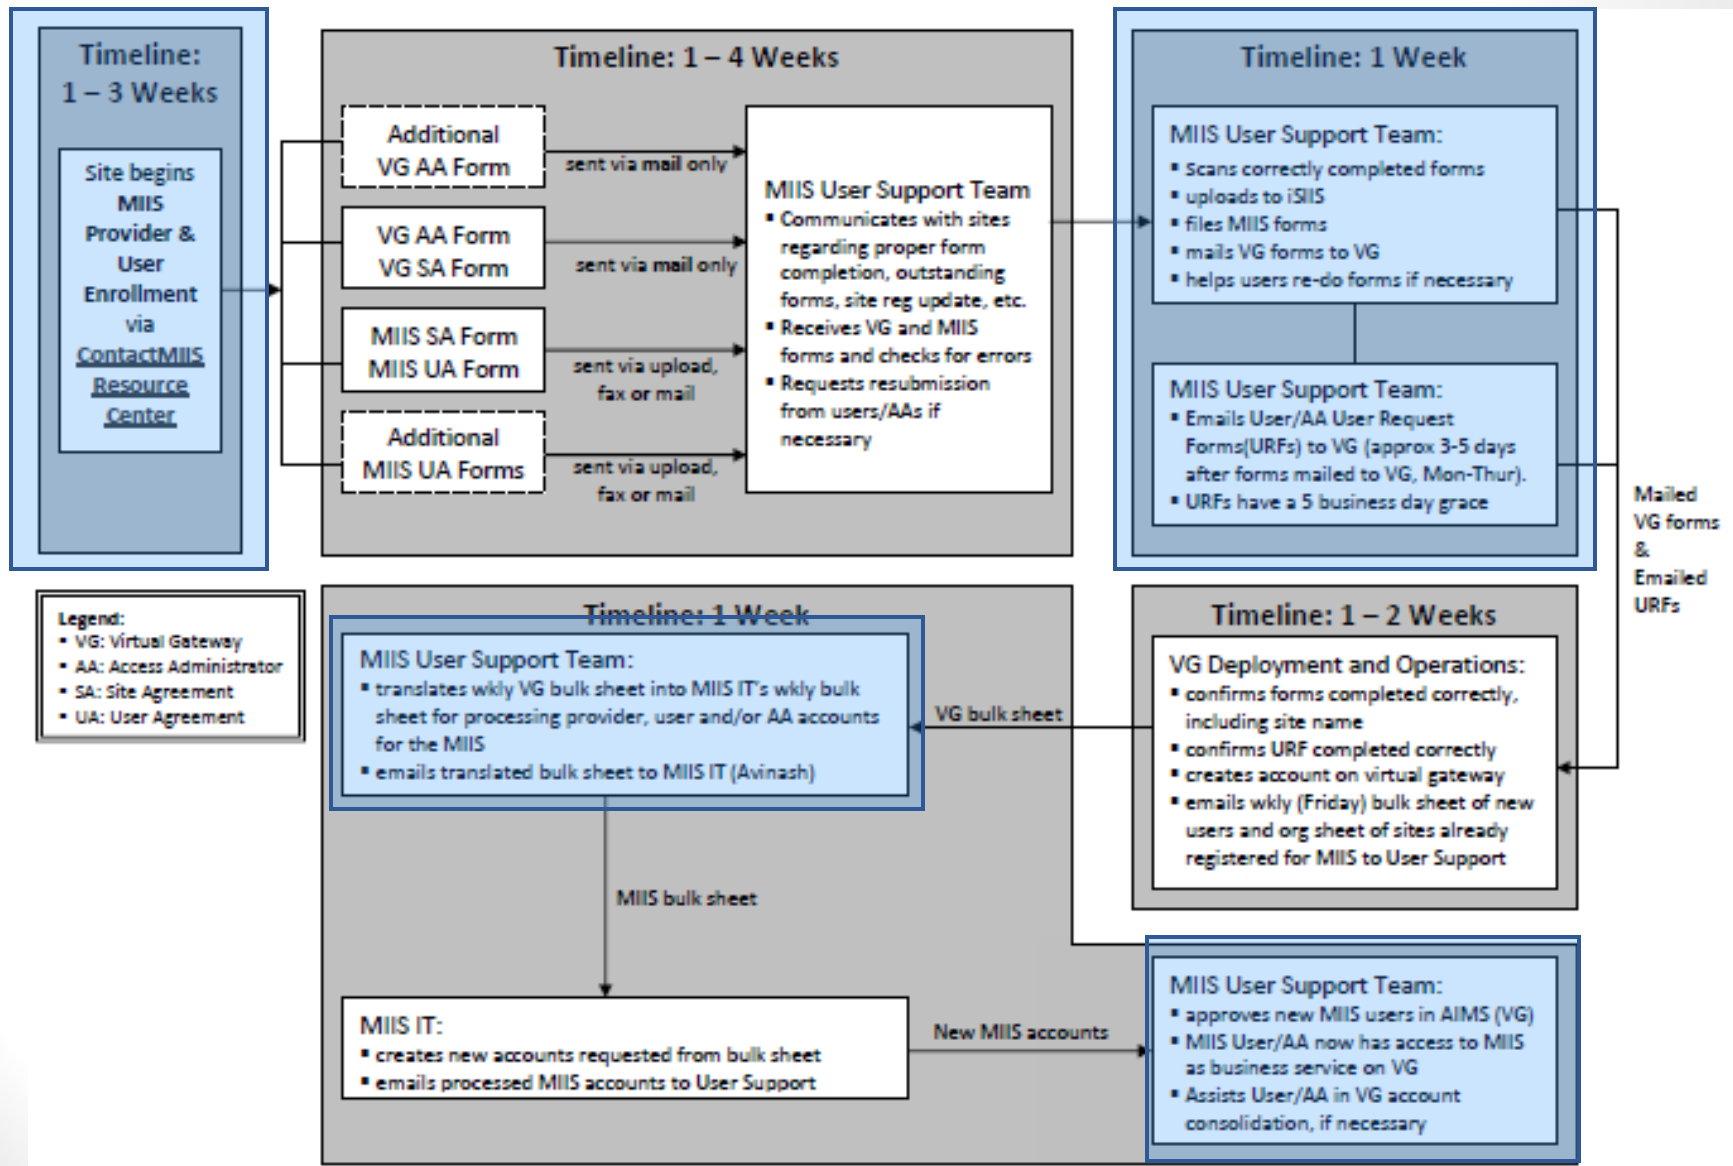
Timeline: 1 – 3 Weeks

Site begins MIIS Provider & User Enrollment via ContactMIIS Resource Center

Timeline: 1 – 4 Weeks

Additional VG AA Form

sent via mail only

VG AA Form
VG SA Form

sent via mail only

MIIS SA Form
MIIS UA Form

sent via upload, fax or mail

Additional MIIS UA Forms

sent via upload, fax or mail

MIIS User Support Team
▪ Communicates with sites regarding proper form completion, outstanding forms, site reg update, etc.
▪ Receives VG and MIIS forms and checks for errors
▪ Requests resubmission from users/AAs if necessary

Timeline: 1 Week

MIIS User Support Team:
▪ Scans correctly completed forms
▪ uploads to iSIIS
▪ files MIIS forms
▪ mails VG forms to VG
▪ helps users re-do forms if necessary

MIIS User Support Team:
▪ Emails User/AA User Request Forms(URFs) to VG (approx 3-5 days after forms mailed to VG, Mon-Thur).
▪ URFs have a 5 business day grace

Mailed VG forms & Emailed URFs

Legend:
▪ VG: Virtual Gateway
▪ AA: Access Administrator
▪ SA: Site Agreement
▪ UA: User Agreement

Timeline: 1 Week

MIIS User Support Team:
▪ translates wkly VG bulk sheet into MIIS IT's wkly bulk sheet for processing provider, user and/or AA accounts for the MIIS
▪ emails translated bulk sheet to MIIS IT (Avinash)

VG bulk sheet

Timeline: 1 – 2 Weeks

VG Deployment and Operations:
▪ confirms forms completed correctly, including site name
▪ confirms URF completed correctly
▪ creates account on virtual gateway
▪ emails wkly (Friday) bulk sheet of new users and org sheet of sites already registered for MIIS to User Support

MIIS bulk sheet

MIIS IT:
▪ creates new accounts requested from bulk sheet
▪ emails processed MIIS accounts to User Support

New MIIS accounts

MIIS User Support Team:
▪ approves new MIIS users in AIMS (VG)
▪ MIIS User/AA now has access to MIIS as business service on VG
▪ Assists User/AA in VG account consolidation, if necessary